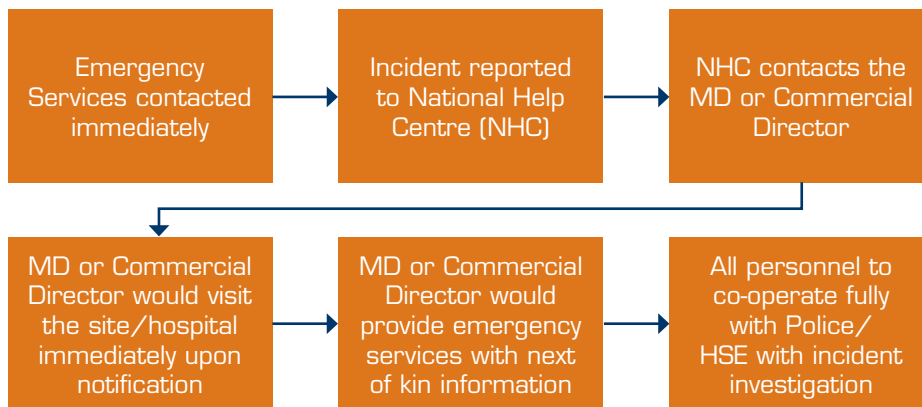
Emergency Services contacted immediately

Incident reported to National Help Centre (NHC)

NHC contacts the MD or Commercial Director

MD or Commercial Director would visit the site/hospital immediately upon notification

MD or Commercial Director would provide emergency services with next of kin information

All personnel to co-operate fully with Police/ HSE with incident investigation